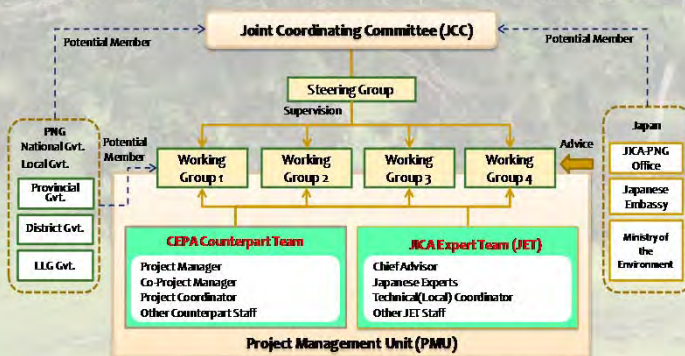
Joint Coordinating Committee (JCC)

Potential Member

Potential Member

Steering Group

Supervision

PNG National Gvt. Local Gvt.

Provincial Gvt.

District Gvt.

LLG Gvt.

Potential Member

Working Group 1

Working Group 2

Working Group 3

Working Group 4

Advice

Japan

JICA-PNG Office

Japanese Embassy

Ministry of the Environment

CEPA Counterpart Team

Project Manager
Co-Project Manager
Project Coordinator
Other Counterpart Staff

JICA Expert Team (JET)

Chief Advisor
Japanese Experts
Technical(Local) Coordinator
Other JET Staff

Project Management Unit (PMU)